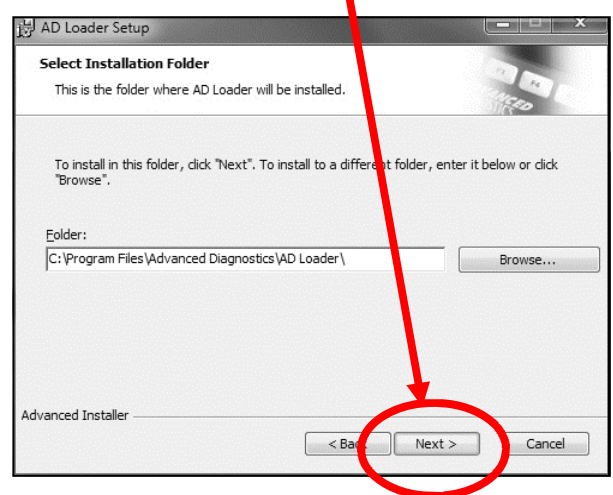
AD Loader Setup

Select Installation Folder

This is the folder where AD Loader will be installed.

To install in this folder, click "Next". To install to a different folder, enter it below or click "Browse".

Folder:

C:\Program Files\Advanced Diagnostics\AD Loader\

Browse...

Advanced Installer

< Bac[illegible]

Next >

Cancel